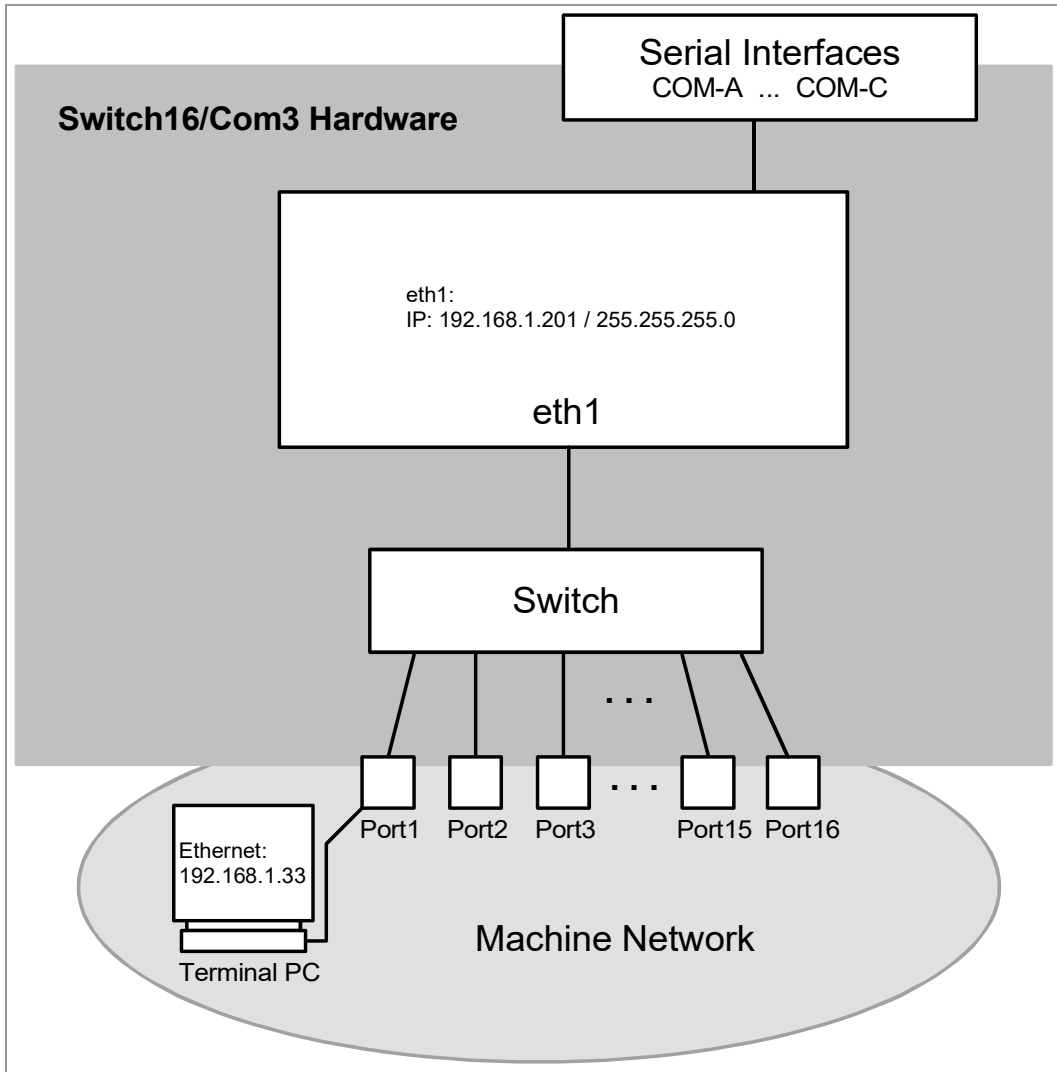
Serial Interfaces
COM-A ... COM-C

Switch16/Com3 Hardware

eth1:
IP: 192.168.1.201 / 255.255.255.0

eth1

Switch

. . .

. . .

Port1 Port2 Port3 Port15 Port16

Ethernet:
192.168.1.33

Terminal PC

Machine Network